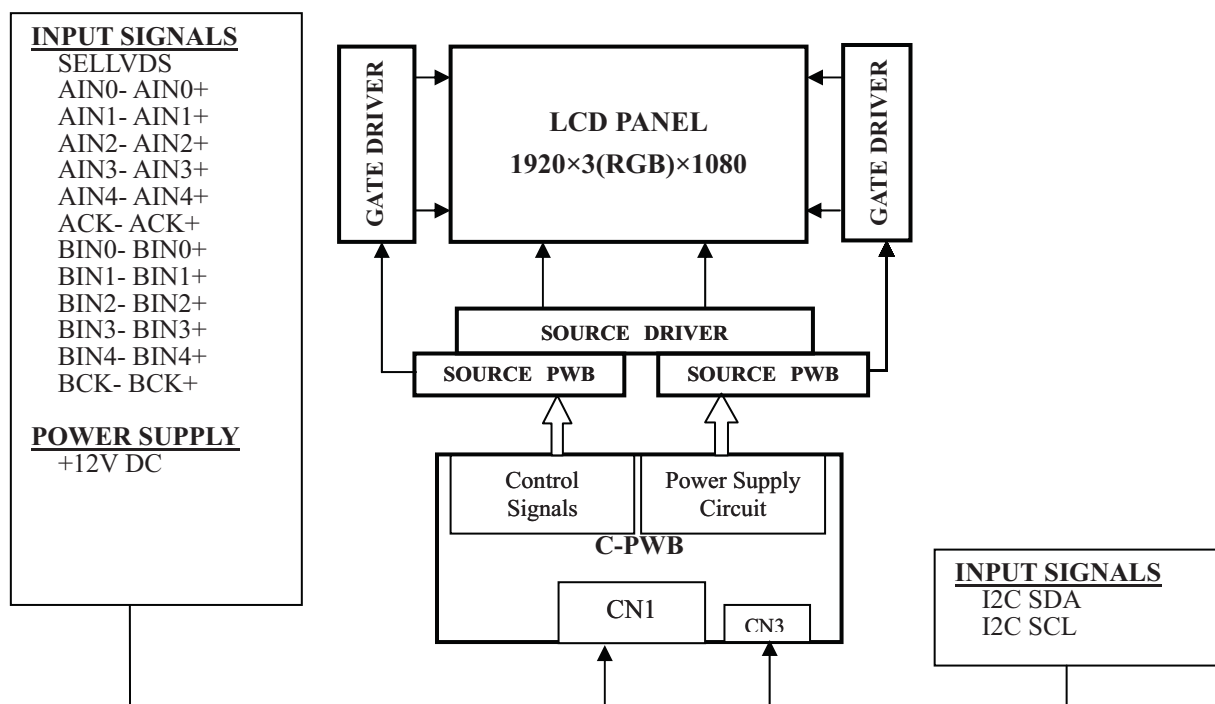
INPUT SIGNALS
SELLVDS
AIN0- AIN0+
AIN1- AIN1+
AIN2- AIN2+
AIN3- AIN3+
AIN4- AIN4+
ACK- ACK+
BIN0- BIN0+
BIN1- BIN1+
BIN2- BIN2+
BIN3- BIN3+
BIN4- BIN4+
BCK- BCK+

POWER SUPPLY
+12V DC

GATE DRIVER

LCD PANEL
1920×3(RGB)×1080

GATE DRIVER

SOURCE DRIVER

SOURCE PWB

SOURCE PWB

Control Signals

Power Supply Circuit

C-PWB

CN1

CN3

INPUT SIGNALS
I2C SDA
I2C SCL